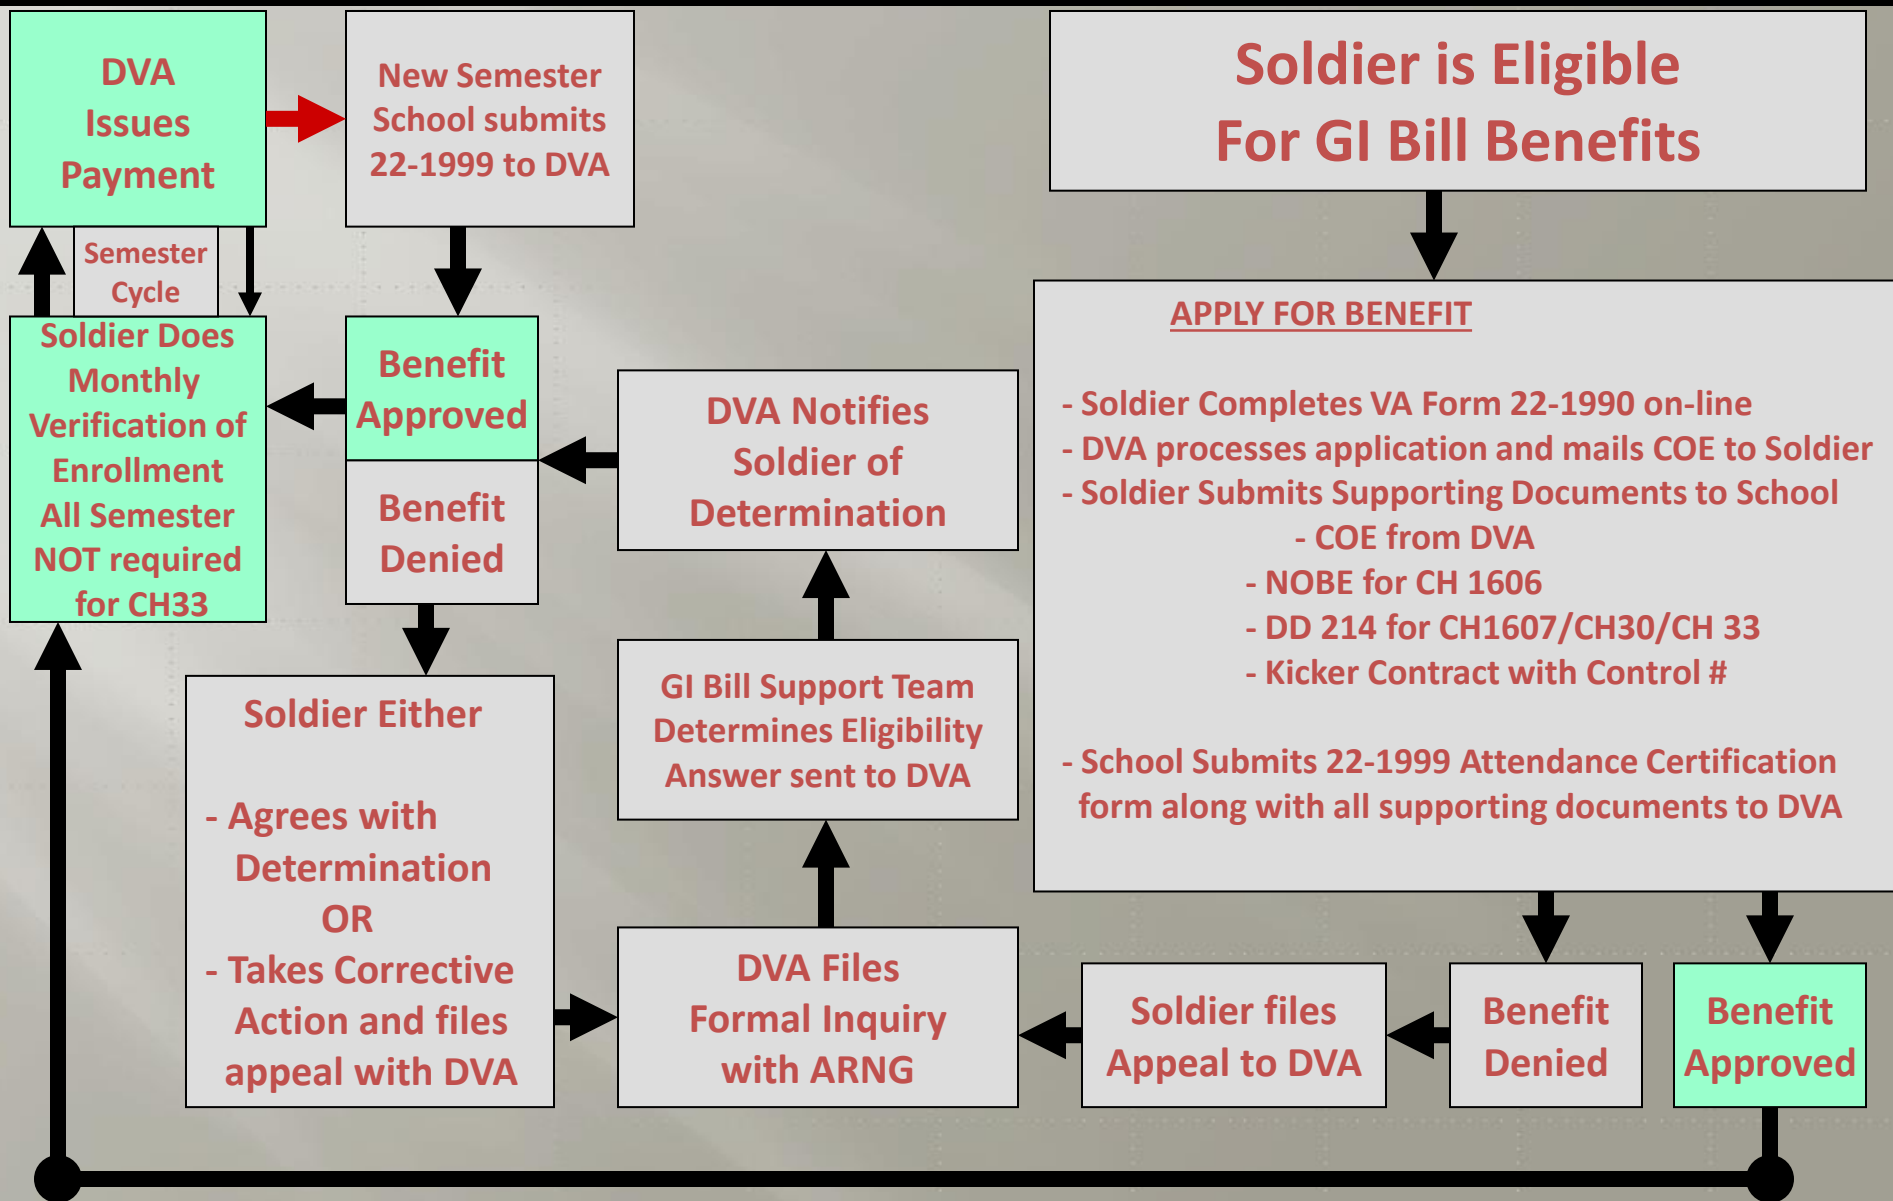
Soldier is Eligible For GI Bill Benefits

APPLY FOR BENEFIT

- Soldier Completes VA Form 22-1990 on-line
- DVA processes application and mails COE to Soldier
- Soldier Submits Supporting Documents to School
- COE from DVA
- NOBE for CH 1606
- DD 214 for CH1607/CH30/CH 33
- Kicker Contract with Control #

- School Submits 22-1999 Attendance Certification form along with all supporting documents to DVA

Benefit Approved

Benefit Denied

Soldier files Appeal to DVA

DVA Files Formal Inquiry with ARNG

GI Bill Support Team Determines Eligibility Answer sent to DVA

DVA Notifies Soldier of Determination

Benefit Approved

Benefit Denied

Soldier Either

- Agrees with Determination
OR
- Takes Corrective Action and files appeal with DVA

Soldier Does Monthly Verification of Enrollment All Semester NOT required for CH33

Semester Cycle

DVA Issues Payment

New Semester School submits 22-1999 to DVA